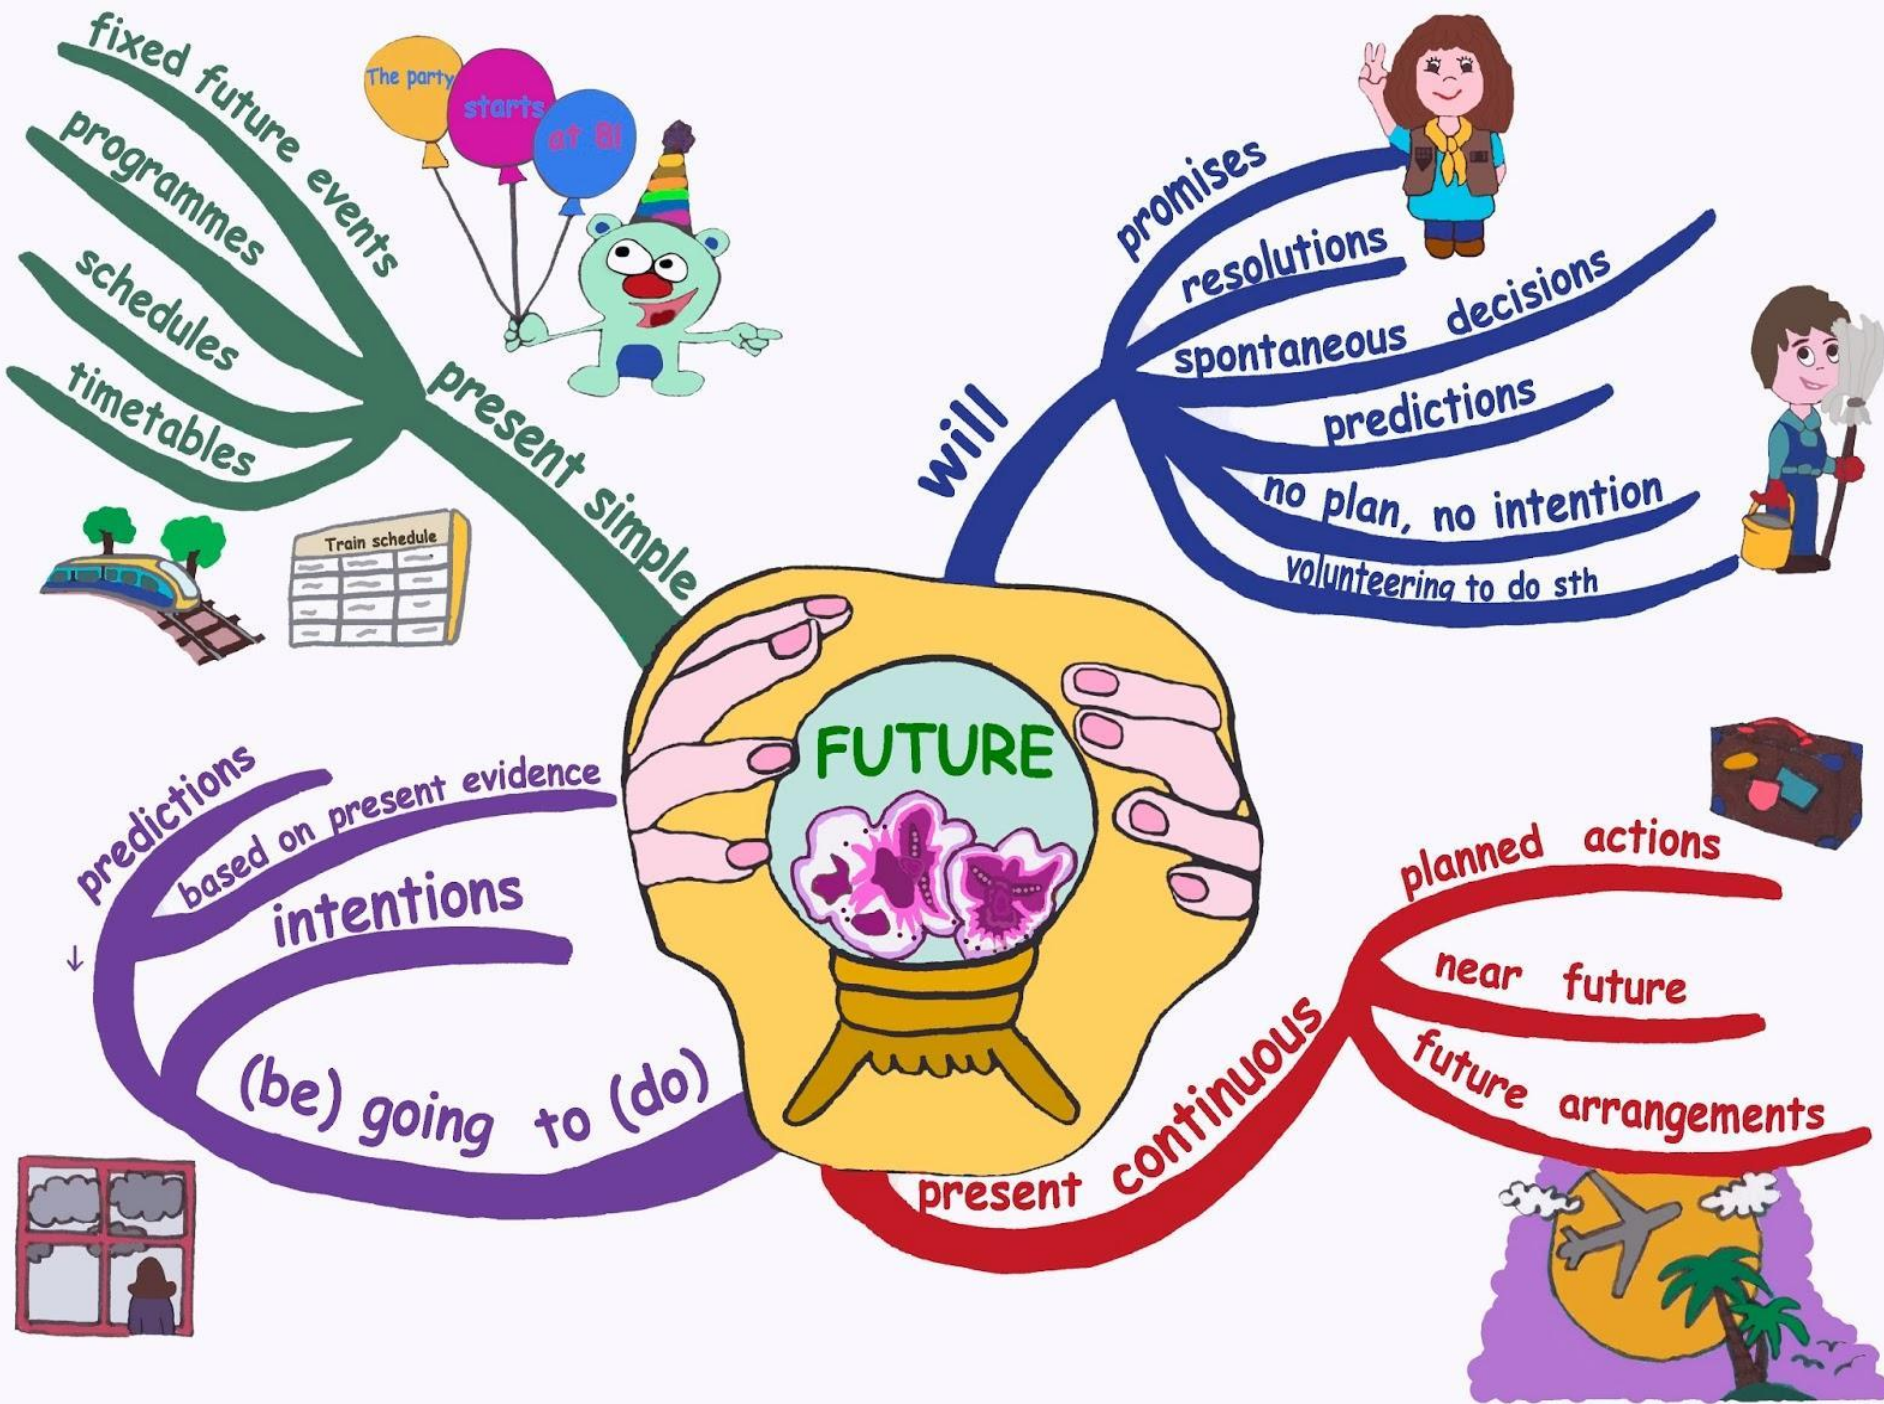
fixed future events
programmes
schedules
timetables
present simple

The party starts at 8!

Train schedule

will
promises
resolutions
spontaneous decisions
predictions
no plan, no intention
volunteering to do sth

FUTURE

predictions
based on present evidence
intentions
(be) going to (do)

present continuous
planned actions
near future
future arrangements